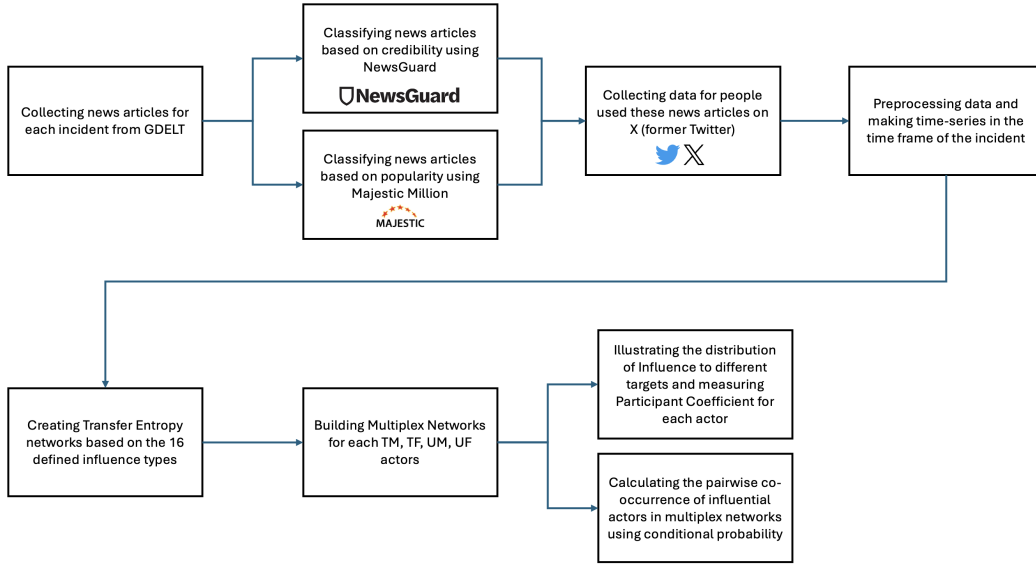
Collecting news articles for each incident from GDELT

Classifying news articles based on credibility using NewsGuard

NewsGuard

Classifying news articles based on popularity using Majestic Million

MAJESTIC

Collecting data for people used these news articles on X (former Twitter)

Preprocessing data and making time-series in the time frame of the incident

Creating Transfer Entropy networks based on the 16 defined influence types

Building Multiplex Networks for each TM, TF, UM, UF actors

Illustrating the distribution of Influence to different targets and measuring Participant Coefficient for each actor

Calculating the pairwise co-occurrence of influential actors in multiplex networks using conditional probability